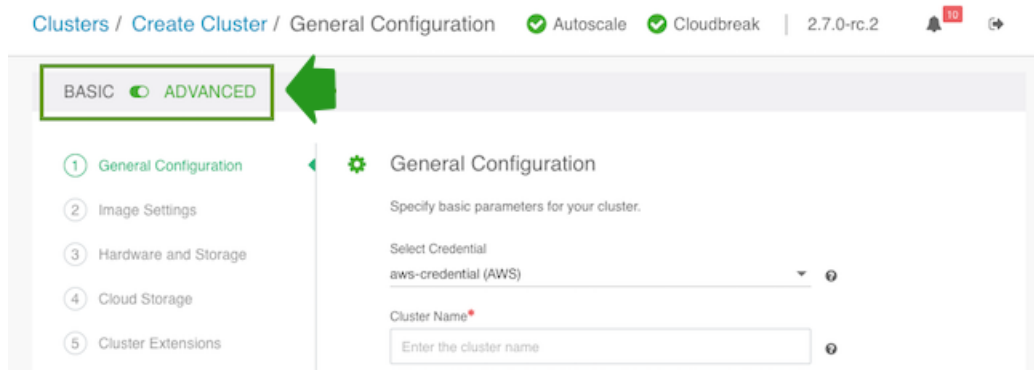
Clusters / Create Cluster / General Configuration Autoscale Cloudbreak | 2.7.0-rc.2 10

BASIC ADVANCED

1 General Configuration
2 Image Settings
3 Hardware and Storage
4 Cloud Storage
5 Cluster Extensions

General Configuration

Specify basic parameters for your cluster.

Select Credential
aws-credential (AWS)

Cluster Name*
Enter the cluster name